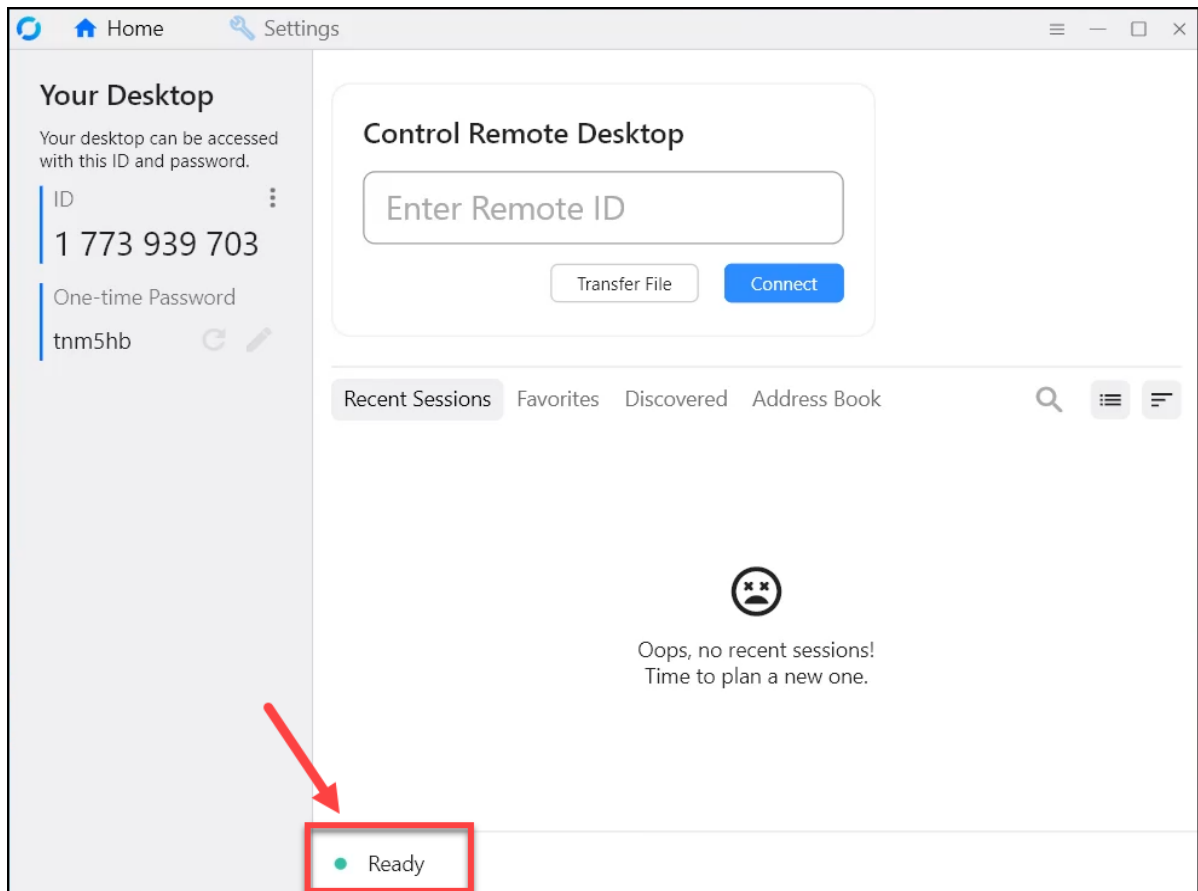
Home Settings

Your Desktop

Your desktop can be accessed with this ID and password.

ID

1 773 939 703

One-time Password

tnm5hb

Control Remote Desktop

Enter Remote ID

Transfer File Connect

Recent Sessions Favorites Discovered Address Book

Oops, no recent sessions!
Time to plan a new one.

Ready